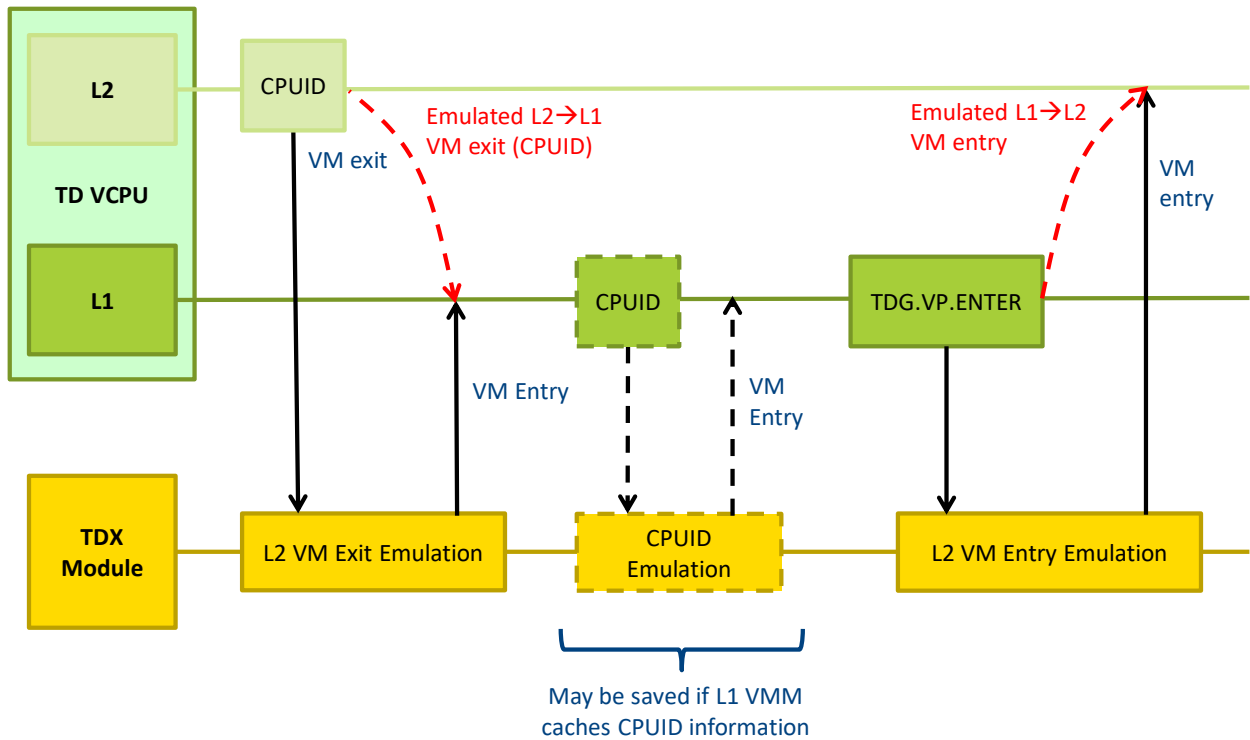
L2

CPUID

Emulated L2→L1 VM exit (CPUID)

Emulated L1→L2 VM entry

VM exit

TD VCPU

VM entry

L1

CPUID

TDG.VP.ENTER

VM Entry

VM Entry

TDX Module

L2 VM Exit Emulation

CPUID Emulation

L2 VM Entry Emulation

May be saved if L1 VMM caches CPUID information